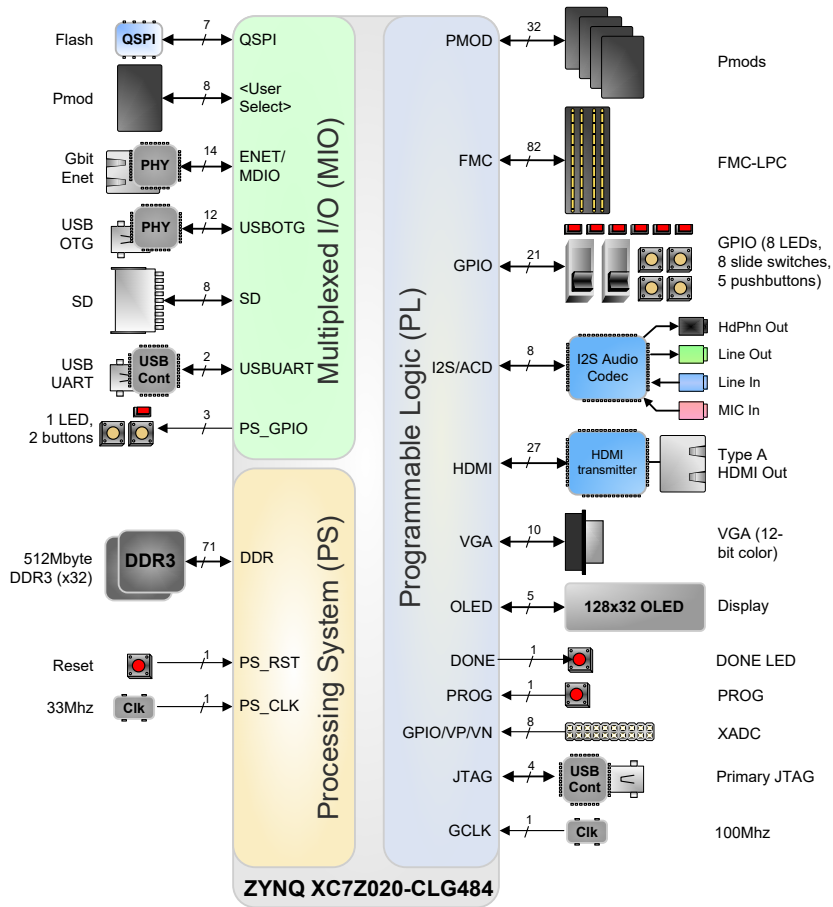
Flash
QSPI
7
QSPI

Pmod
8
<User Select>

Gbit Enet
PHY
14
ENET/ MDIO

USB OTG
PHY
12
USBOTG

SD
8
SD

USB UART
USB Cont
2
USBUART

1 LED, 2 buttons
3
PS_GPIO

Multiplexed I/O (MIO)

512Mbyte DDR3 (x32)
DDR3
71
DDR

Reset
1
PS_RST

33Mhz
Clk
1
PS_CLK

Processing System (PS)

Programmable Logic (PL)

PMOD
32
Pmods

FMC
82
FMC-LPC

GPIO
21
GPIO (8 LEDs, 8 slide switches, 5 pushbuttons)

I2S/ACD
8
I2S Audio Codec
HdPhn Out
Line Out
Line In
MIC In

HDMI
27
HDMI transmitter
Type A HDMI Out

VGA
10
VGA (12-bit color)

OLED
5
128x32 OLED
Display

DONE
1
DONE LED

PROG
1
PROG

GPIO/VP/VN
8
XADC

JTAG
4
USB Cont
Primary JTAG

GCLK
1
Clk
100Mhz

ZYNQ XC7Z020-CLG484